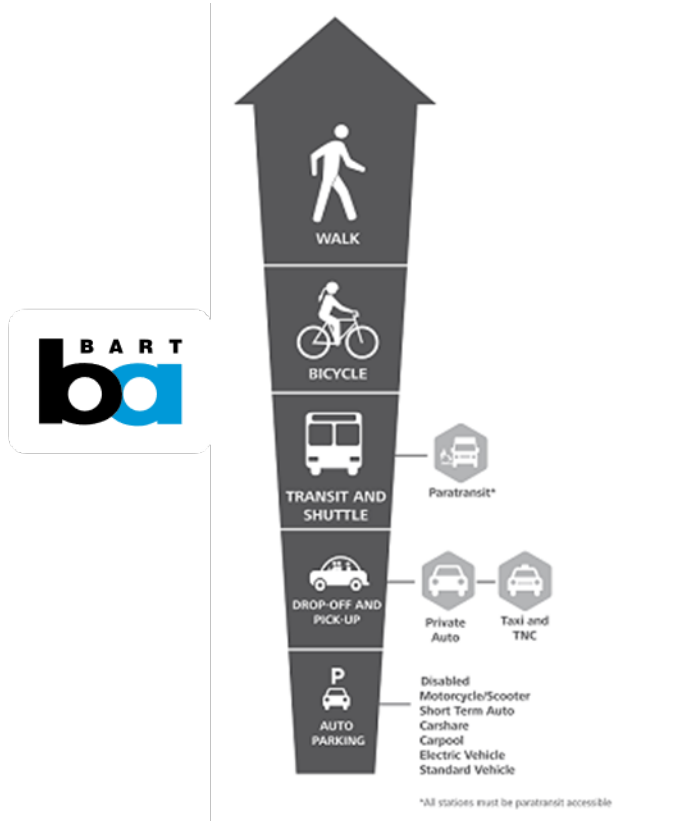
BART
ba

WALK

BICYCLE

TRANSIT AND SHUTTLE

Paratransit*

DROP-OFF AND PICK-UP

Private Auto

Taxi and TNC

P

AUTO PARKING

Disabled
Motorcycle/Scooter
Short Term Auto
Carshare
Carpool
Electric Vehicle
Standard Vehicle

*All stations must be paratransit accessible